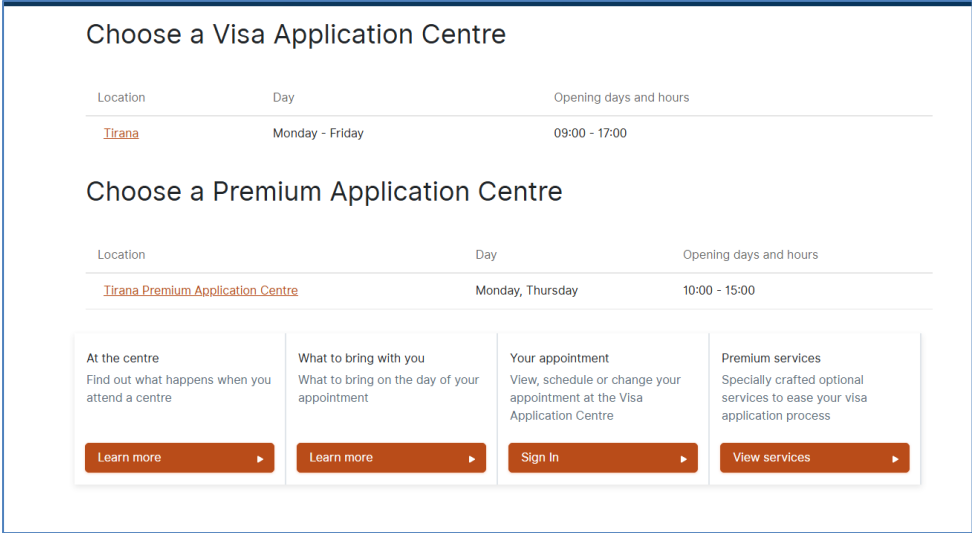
Choose a Visa Application Centre

| Location | Day | Opening days and hours |
|---|---|---|
| Tirana | Monday - Friday | 09:00 - 17:00 |

Choose a Premium Application Centre

| Location | Day | Opening days and hours |
|---|---|---|
| Tirana Premium Application Centre | Monday, Thursday | 10:00 - 15:00 |

At the centre
Find out what happens when you attend a centre
Learn more

What to bring with you
What to bring on the day of your appointment
Learn more

Your appointment
View, schedule or change your appointment at the Visa Application Centre
Sign In

Premium services
Specially crafted optional services to ease your visa application process
View services